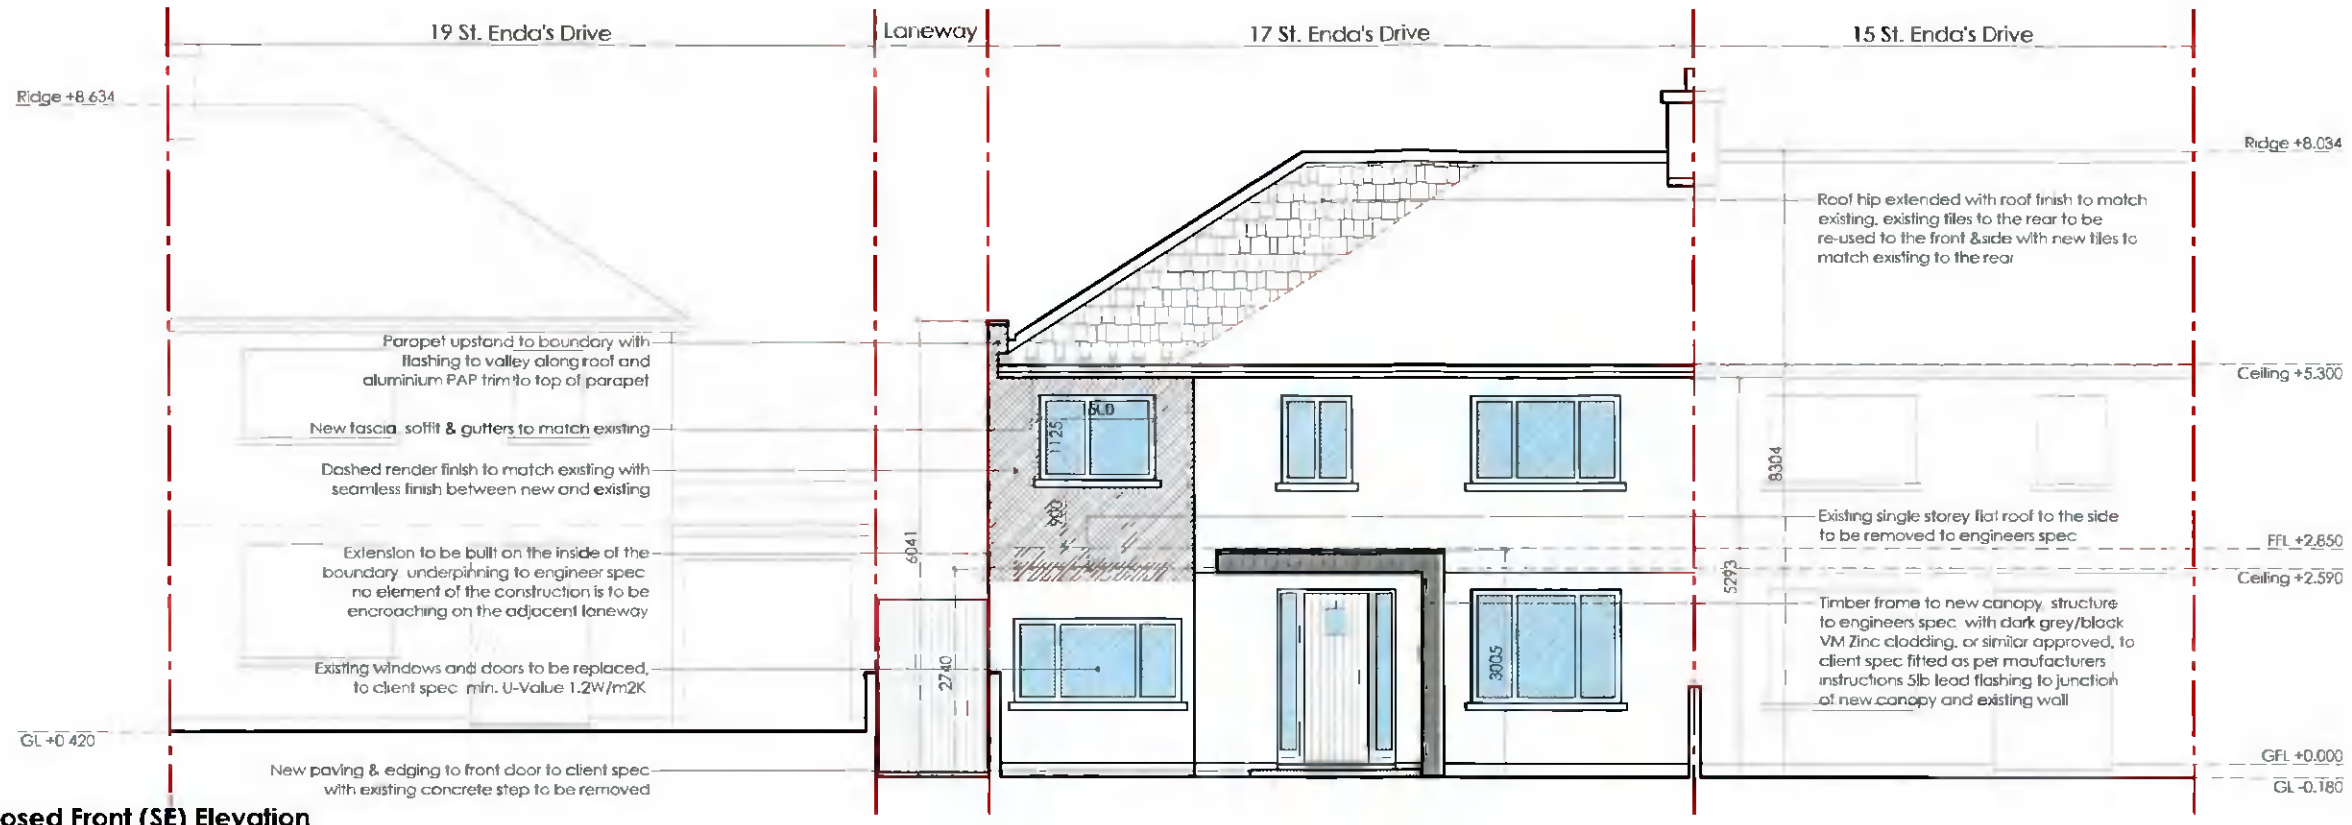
19 St. Enda's Drive

Laneway

17 St. Enda's Drive

15 St. Enda's Drive

Ridge +8.634

Ridge +8.034

Roof hip extended with roof finish to match existing, existing tiles to the rear to be re-used to the front &side with new tiles to match existing to the rear

Parapet upstand to boundary with flashing to valley along roof and aluminium PAP trim to top of parapet

New fascia, soffit & gutters to match existing

Dashed render finish to match existing with seamless finish between new and existing

Extension to be built on the inside of the boundary, underpinning to engineer spec no element of the construction is to be encroaching on the adjacent laneway

Existing windows and doors to be replaced, to client spec. min. U-Value 1.2W/m2K

New paving & edging to front door to client spec with existing concrete step to be removed

Ceiling +5.300

Existing single storey flat roof to the side to be removed to engineers spec

FFL +2.850

Ceiling +2.590

Timber frame to new canopy, structure to engineers spec. with dark grey/black VM Zinc cladding, or similar approved, to client spec fitted as per maufacturers instructions 5lb lead flashing to junction of new canopy and existing wall

GL +0.420

GFL +0.000

GL -0.180

1600

1125

900

6041

2740

3005

8304

5293

osed Front (SE) Elevation